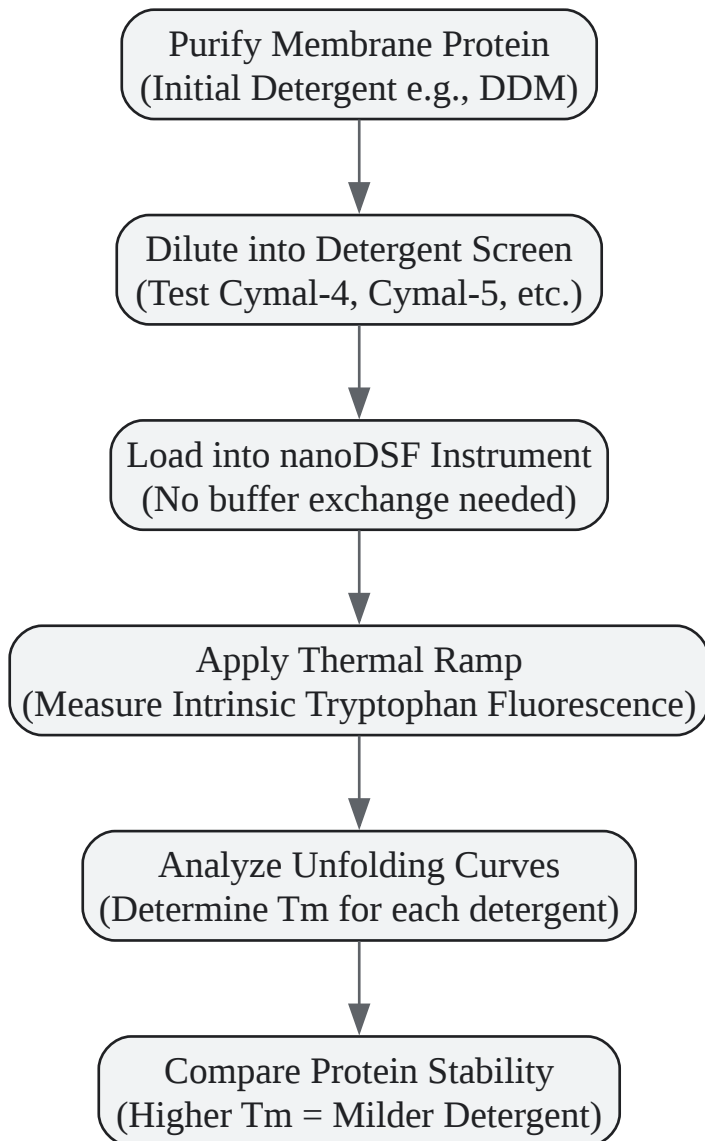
Purify Membrane Protein
(Initial Detergent e.g., DDM)

Dilute into Detergent Screen
(Test Cymal-4, Cymal-5, etc.)

Load into nanoDSF Instrument
(No buffer exchange needed)

Apply Thermal Ramp
(Measure Intrinsic Tryptophan Fluorescence)

Analyze Unfolding Curves
(Determine Tm for each detergent)

Compare Protein Stability
(Higher Tm = Milder Detergent)